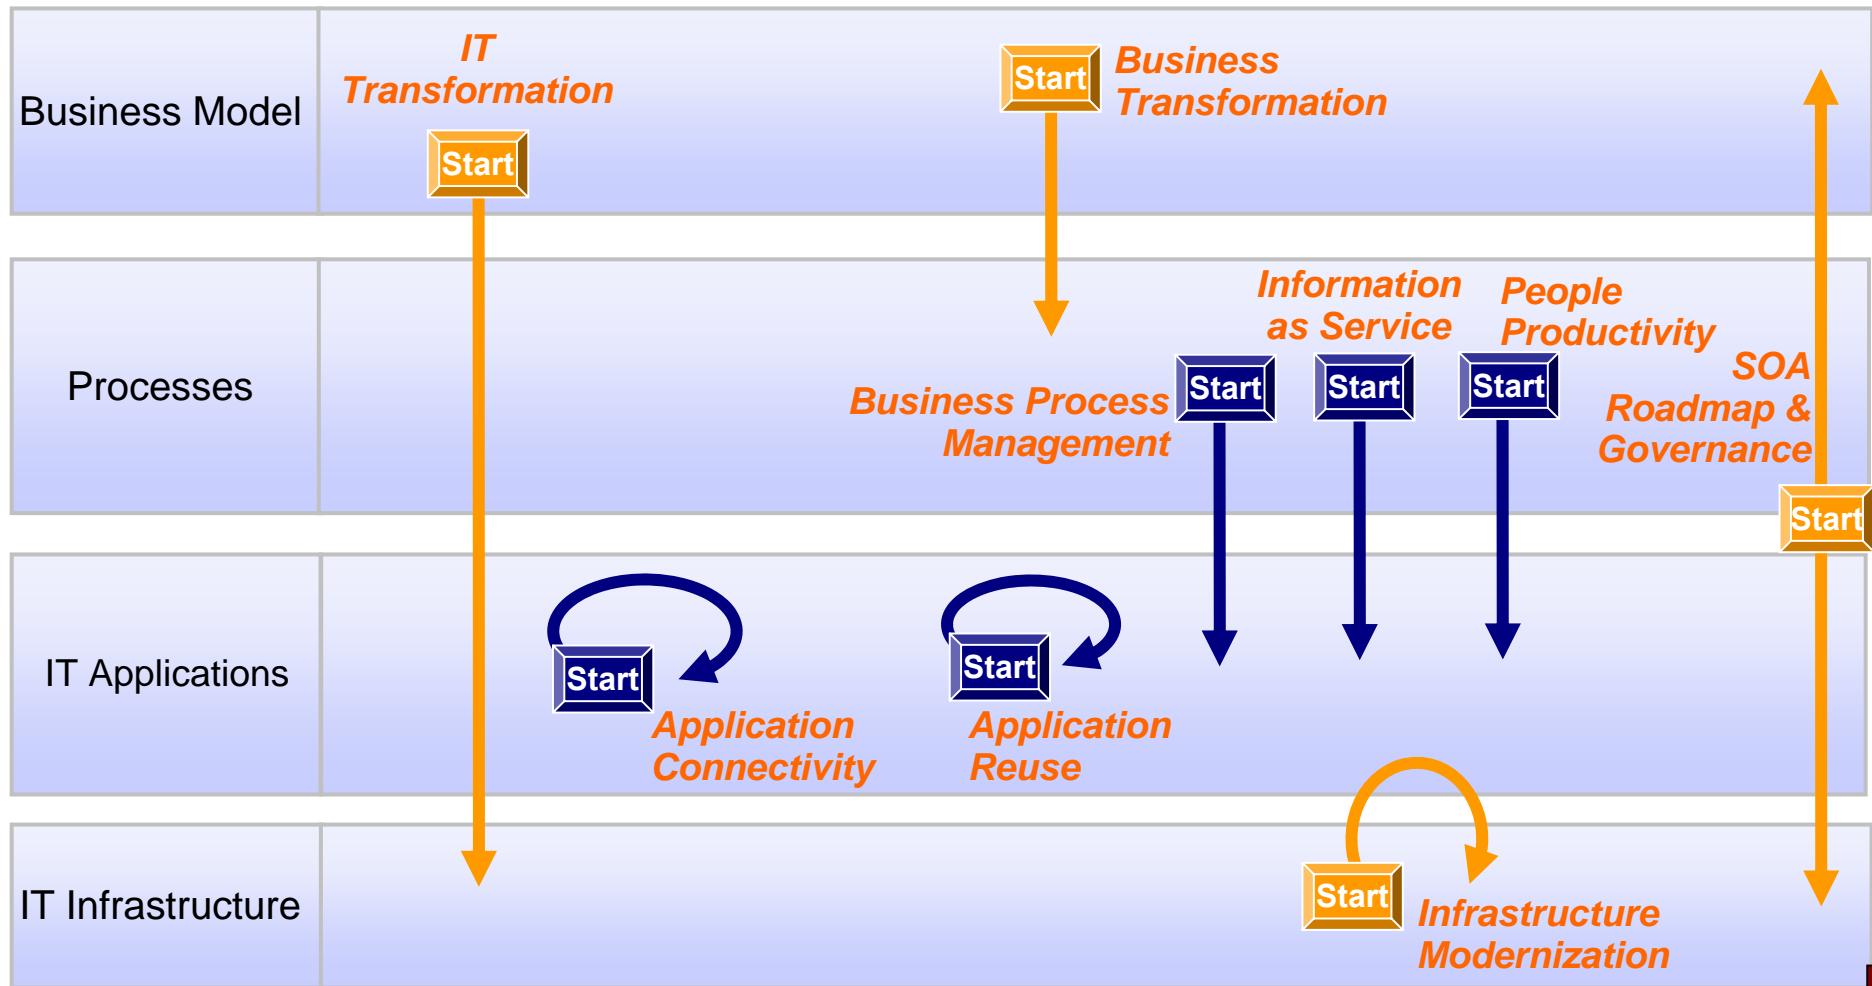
Business Model

IT Transformation

Start

Start

Business Transformation

Processes

Information as Service

People Productivity

Business Process Management

Start

Start

Start

SOA Roadmap & Governance

Start

IT Applications

Start

Application Connectivity

Start

Application Reuse

IT Infrastructure

Start

Infrastructure Modernization